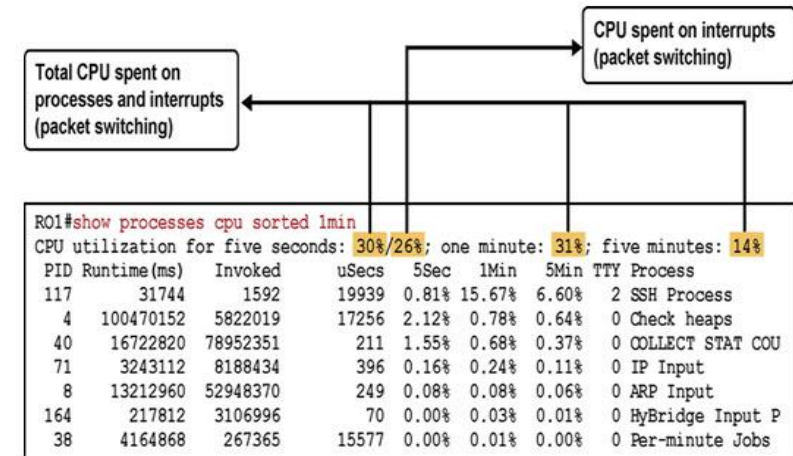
CPU spent on interrupts (packet switching)

Total CPU spent on processes and interrupts (packet switching)

RO1#show processes cpu sorted 1min
CPU utilization for five seconds: 30%/26%; one minute: 31%; five minutes: 14%

| PID | Runtime(ms) | Invoked | uSecs | 5Sec | 1Min | 5Min | TTY | Process |
|---|---|---|---|---|---|---|---|---|
| 117 | 31744 | 1592 | 19939 | 0.81% | 15.67% | 6.60% | 2 | SSH Process |
| 4 | 100470152 | 5822019 | 17256 | 2.12% | 0.78% | 0.64% | 0 | Check heaps |
| 40 | 16722820 | 78952351 | 211 | 1.55% | 0.68% | 0.37% | 0 | COLLECT STAT COU |
| 71 | 3243112 | 8188434 | 396 | 0.16% | 0.24% | 0.11% | 0 | IP Input |
| 8 | 13212960 | 52948370 | 249 | 0.08% | 0.08% | 0.06% | 0 | ARP Input |
| 164 | 217812 | 3106996 | 70 | 0.00% | 0.03% | 0.01% | 0 | HyBridge Input P |
| 38 | 4164868 | 267365 | 15577 | 0.00% | 0.01% | 0.00% | 0 | Per-minute Jobs |